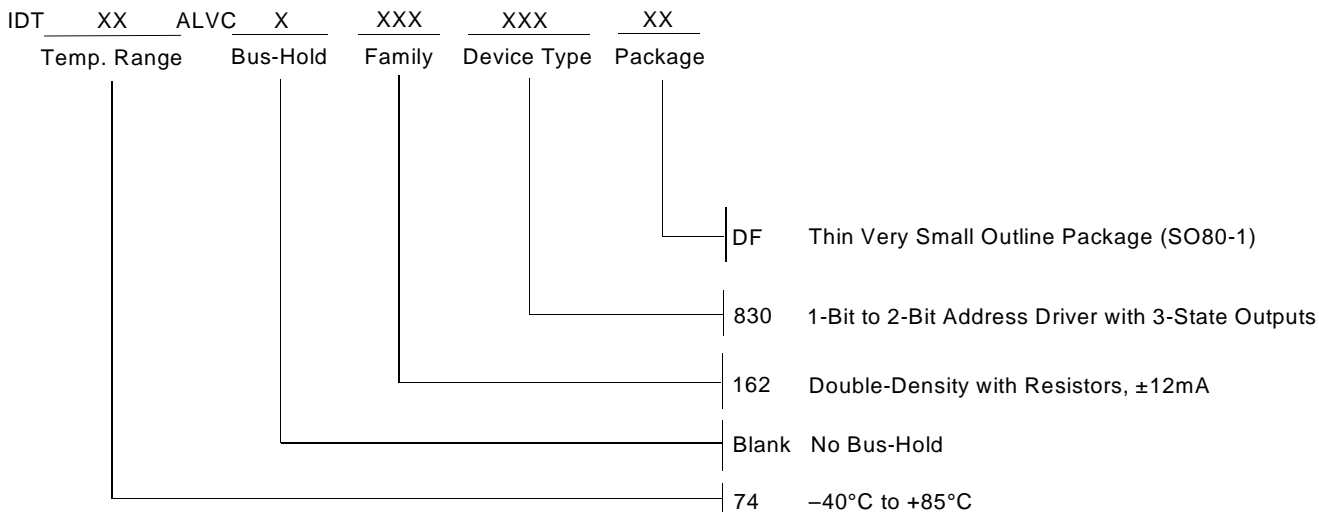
IDT XX ALVC X XXX XXX XX
Temp. Range Bus-Hold Family Device Type Package

DF Thin Very Small Outline Package (SO80-1)

830 1-Bit to 2-Bit Address Driver with 3-State Outputs

162 Double-Density with Resistors, ±12mA

Blank No Bus-Hold

74 –40°C to +85°C